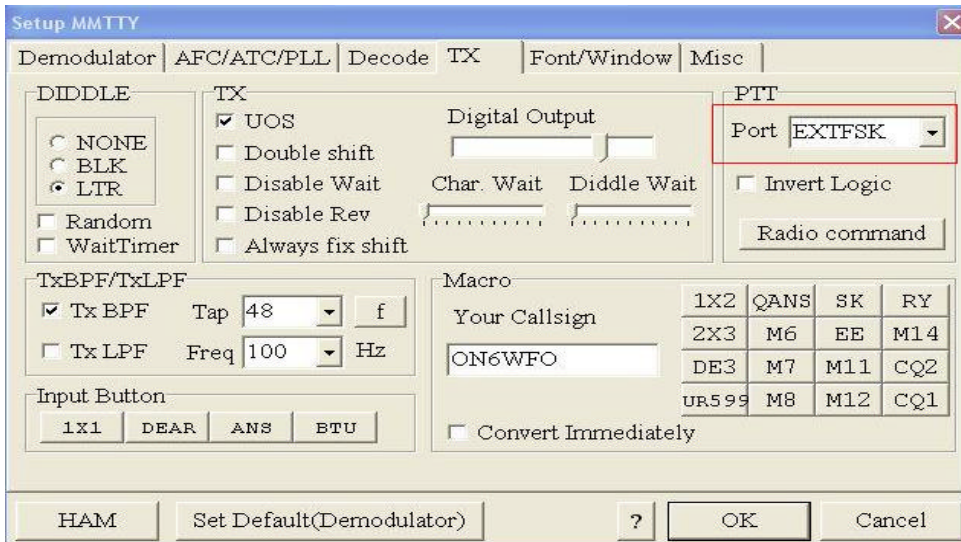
Setup MMTTY

Demodulator | AFC/ATC/PLL | Decode | TX | Font/Window | Misc

DIDDLE
NONE
BLK
LTR
Random
WaitTimer

TX
UOS
Double shift
Disable Wait
Disable Rev
Always fix shift
Digital Output
Char. Wait
Diddle Wait

PTT
Port EXTFSK
Invert Logic
Radio command

TxBPF/TxLPF
Tx BPF
Tap 48
f
Tx LPF
Freq 100
Hz

Macro
Your Callsign
ON6WFO
Convert Immediately

| 1X2 | QANS | SK | RY |
|---|---|---|---|
| 2X3 | M6 | EE | M14 |
| DE3 | M7 | M11 | CQ2 |
| UR599 | M8 | M12 | CQ1 |

Input Button
1X1
DEAR
ANS
BTU

HAM
Set Default(Demodulator)
?
OK
Cancel